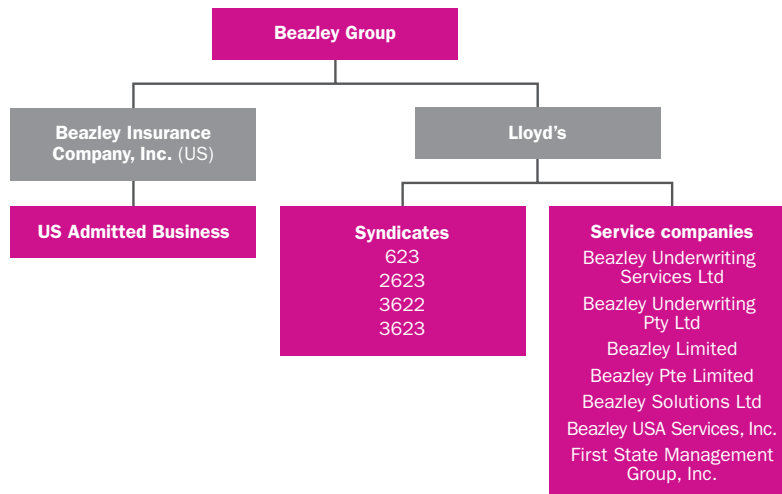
Beazley Group

Beazley Insurance Company, Inc. (US)

Lloyd's

US Admitted Business

Syndicates
623
2623
3622
3623

Service companies
Beazley Underwriting Services Ltd
Beazley Underwriting Pty Ltd
Beazley Limited
Beazley Pte Limited
Beazley Solutions Ltd
Beazley USA Services, Inc.
First State Management Group, Inc.